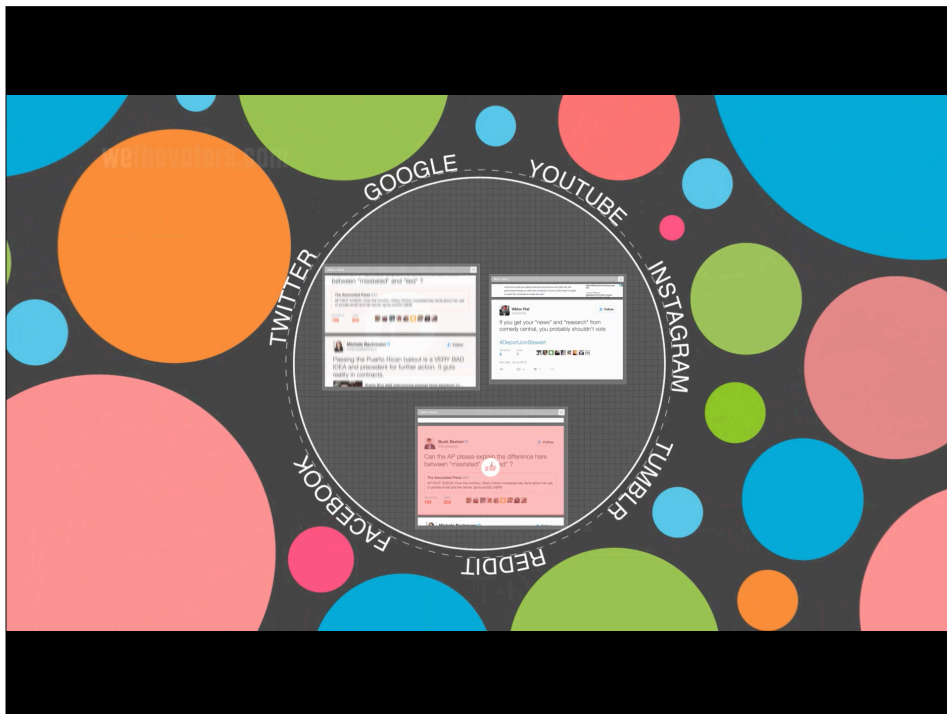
wethevoters.com

GOOGLE
YOUTUBE
INSTAGRAM
TUMBLR
REDDIT
FACEBOOK
TWITTER

between "misstated" and "lied" ?

The Associated Press

Michele Bachmann
Follow

Passing the Puerto Rican bailout is a VERY BAD IDEA and precedent for further action. It guts reality in contracts.

Viktor Prol
Follow

If you get your "news" and "research" from comedy central, you probably shouldn't vote

#DeportJonStewart

Buck Sexton
Follow

Can the AP please explain the difference here between "misstated" and "lied" ?

The Associated Press

Michele Bachmann